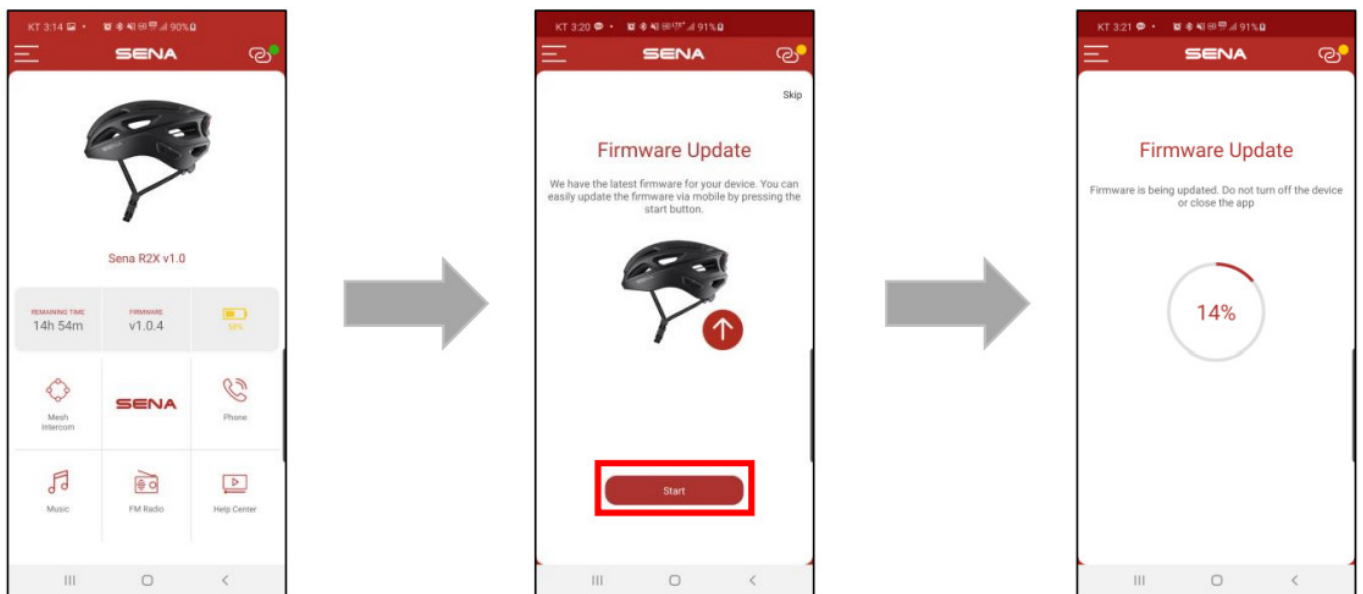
KT 3:14 90%

SENA

Sena R2X v1.0

REMAINING TIME
14h 54m

FIRMWARE
v1.0.4

50%

Mesh Intercom

SENA

Phone

Music

FM Radio

Help Center

KT 3:20 91%

SENA

Skip

Firmware Update

We have the latest firmware for your device. You can easily update the firmware via mobile by pressing the start button.

Start

KT 3:21 91%

SENA

Firmware Update

Firmware is being updated. Do not turn off the device or close the app

14%